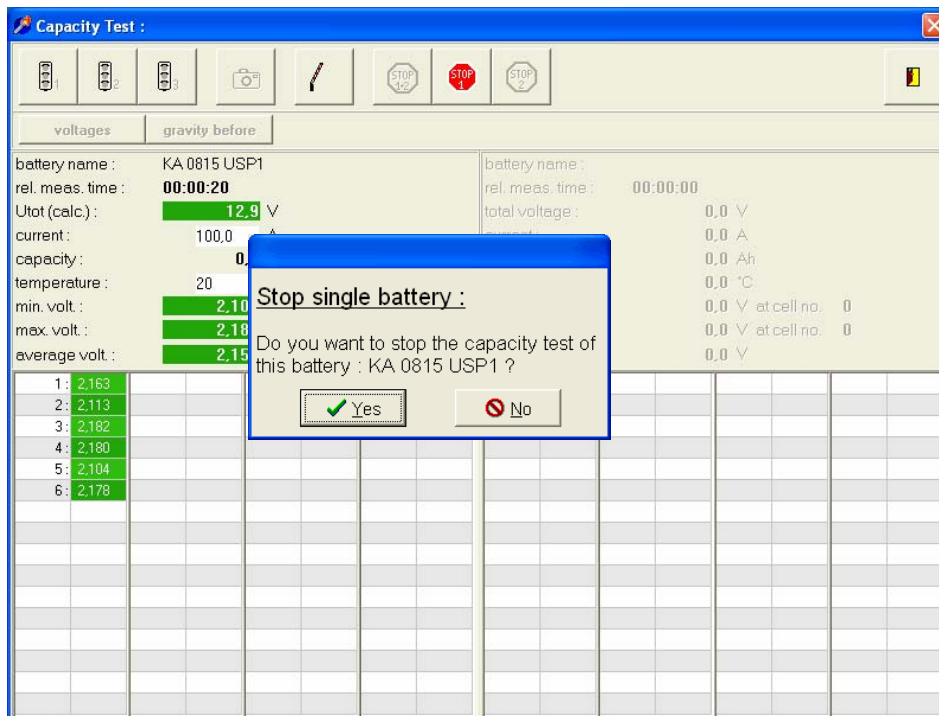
Capacity Test :

1 2 3

STOP 1+2 STOP 1 STOP 2

voltages gravity before

battery name : KA 0815 USP1
rel. meas. time : 00:00:20
Utot (calc.) : 12,9 V
current : 100,0 A
capacity : 0,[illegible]
temperature : 20
min. volt. : 2,10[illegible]
max. volt. : 2,18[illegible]
average volt. : 2,15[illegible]

battery name :
rel. meas. time : 00:00:00
total voltage : 0,0 V
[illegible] 0,0 A
0,0 Ah
0,0 °C
0,0 V at cell no. 0
0,0 V at cell no. 0
0,0 V

Stop single battery :

Do you want to stop the capacity test of this battery : KA 0815 USP1 ?

Yes No

1 : 2,163
2 : 2,113
3 : 2,182
4 : 2,180
5 : 2,104
6 : 2,178